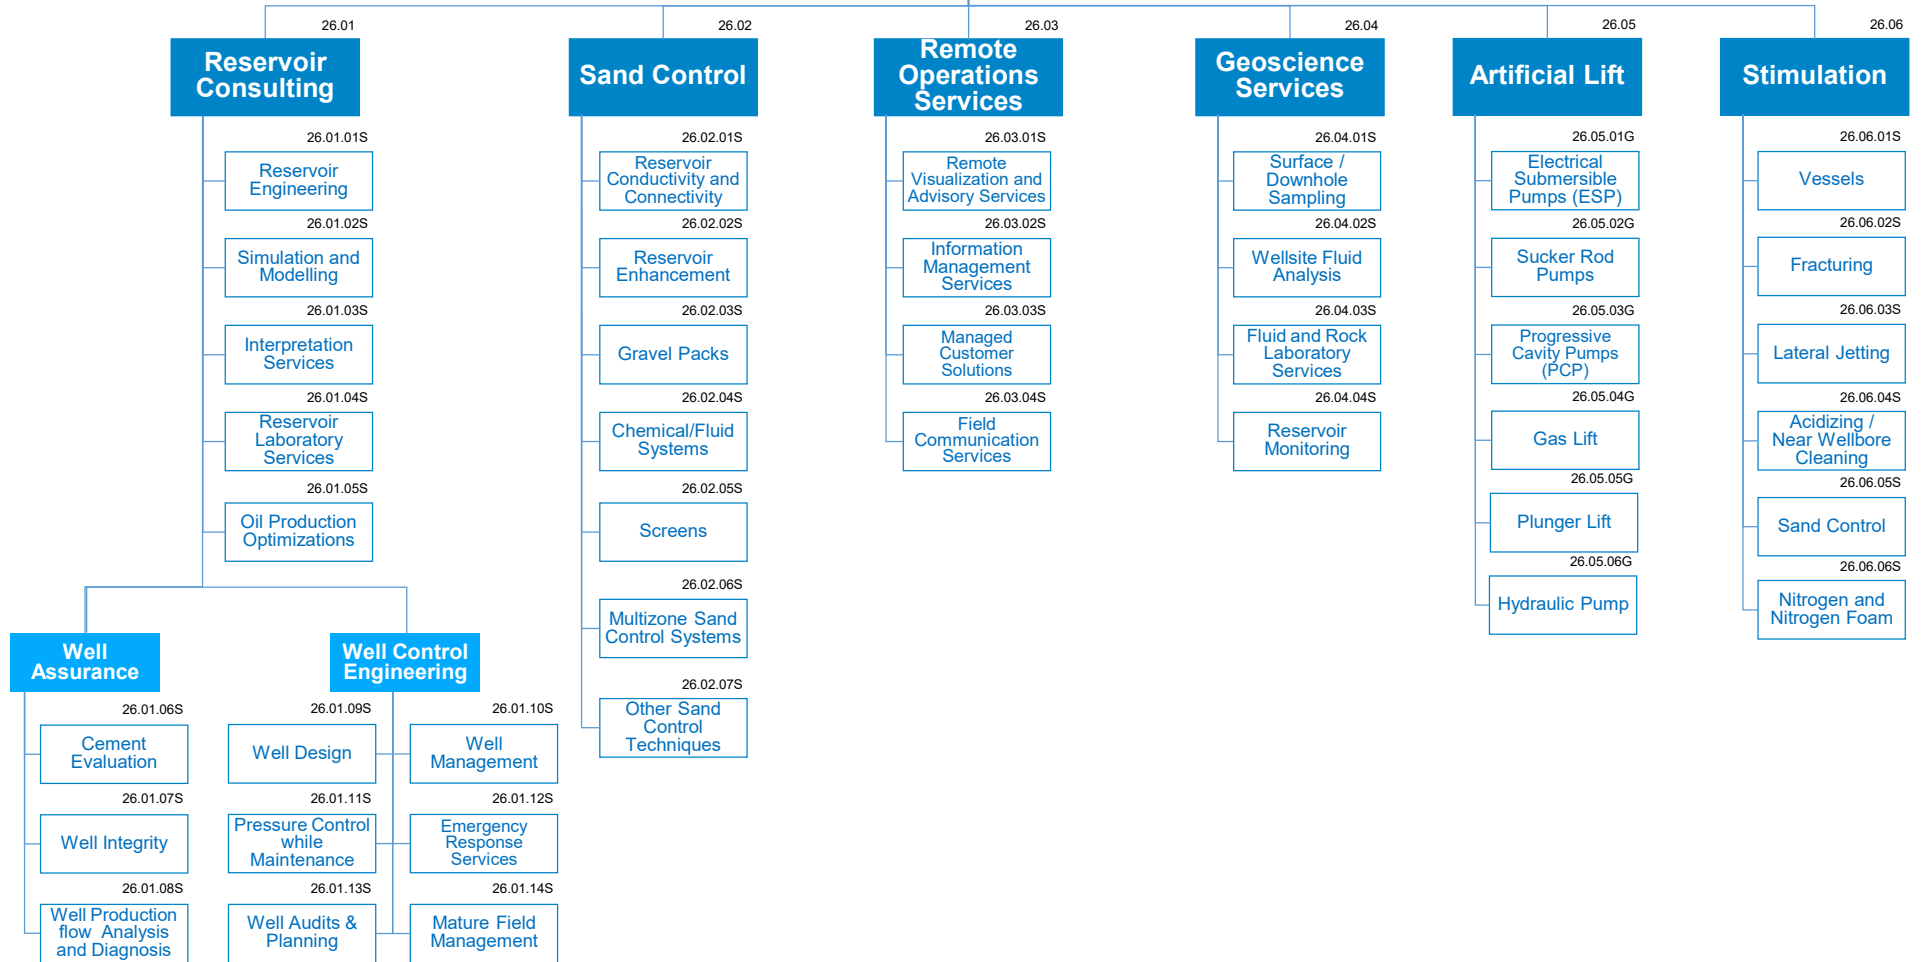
26.01
Reservoir Consulting

26.01.01S
Reservoir Engineering

26.01.02S
Simulation and Modelling

26.01.03S
Interpretation Services

26.01.04S
Reservoir Laboratory Services

26.01.05S
Oil Production Optimizations

Well Assurance

26.01.06S
Cement Evaluation

26.01.07S
Well Integrity

26.01.08S
Well Production flow Analysis and Diagnosis

Well Control Engineering

26.01.09S
Well Design

26.01.11S
Pressure Control while Maintenance

26.01.13S
Well Audits & Planning

26.01.10S
Well Management

26.01.12S
Emergency Response Services

26.01.14S
Mature Field Management

26.02
Sand Control

26.02.01S
Reservoir Conductivity and Connectivity

26.02.02S
Reservoir Enhancement

26.02.03S
Gravel Packs

26.02.04S
Chemical/Fluid Systems

26.02.05S
Screens

26.02.06S
Multizone Sand Control Systems

26.02.07S
Other Sand Control Techniques

26.03
Remote Operations Services

26.03.01S
Remote Visualization and Advisory Services

26.03.02S
Information Management Services

26.03.03S
Managed Customer Solutions

26.03.04S
Field Communication Services

26.04
Geoscience Services

26.04.01S
Surface / Downhole Sampling

26.04.02S
Wellsite Fluid Analysis

26.04.03S
Fluid and Rock Laboratory Services

26.04.04S
Reservoir Monitoring

26.05
Artificial Lift

26.05.01G
Electrical Submersible Pumps (ESP)

26.05.02G
Sucker Rod Pumps

26.05.03G
Progressive Cavity Pumps (PCP)

26.05.04G
Gas Lift

26.05.05G
Plunger Lift

26.05.06G
Hydraulic Pump

26.06
Stimulation

26.06.01S
Vessels

26.06.02S
Fracturing

26.06.03S
Lateral Jetting

26.06.04S
Acidizing / Near Wellbore Cleaning

26.06.05S
Sand Control

26.06.06S
Nitrogen and Nitrogen Foam